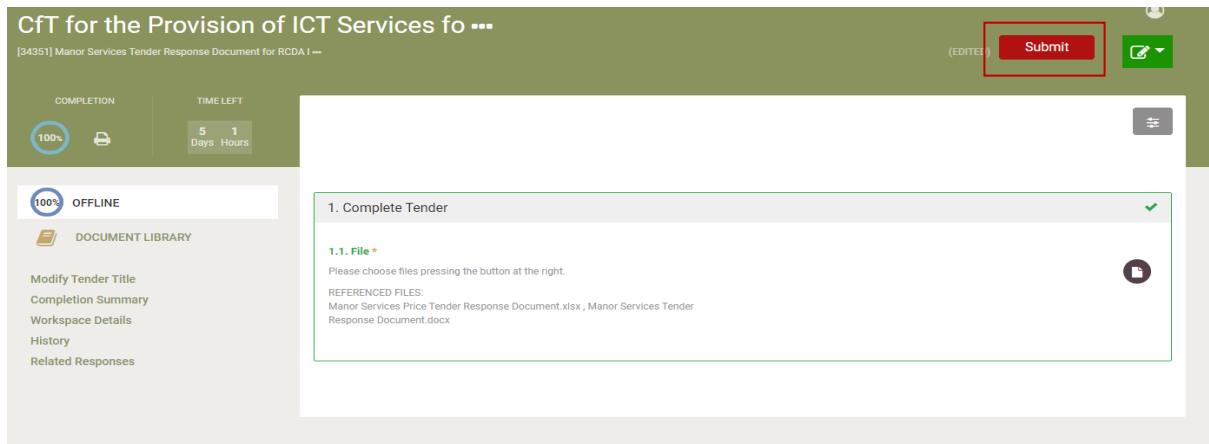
CfT for the Provision of ICT Services fo ···

[34351] Manor Services Tender Response Document for RCDA I ···

(EDITED)

Submit

COMPLETION

100%

TIME LEFT

5 Days 1 Hours

100% OFFLINE

DOCUMENT LIBRARY

Modify Tender Title
Completion Summary
Workspace Details
History
Related Responses

1. Complete Tender

1.1. File *

Please choose files pressing the button at the right.

REFERENCED FILES:
Manor Services Price Tender Response Document.xlsx , Manor Services Tender Response Document.docx